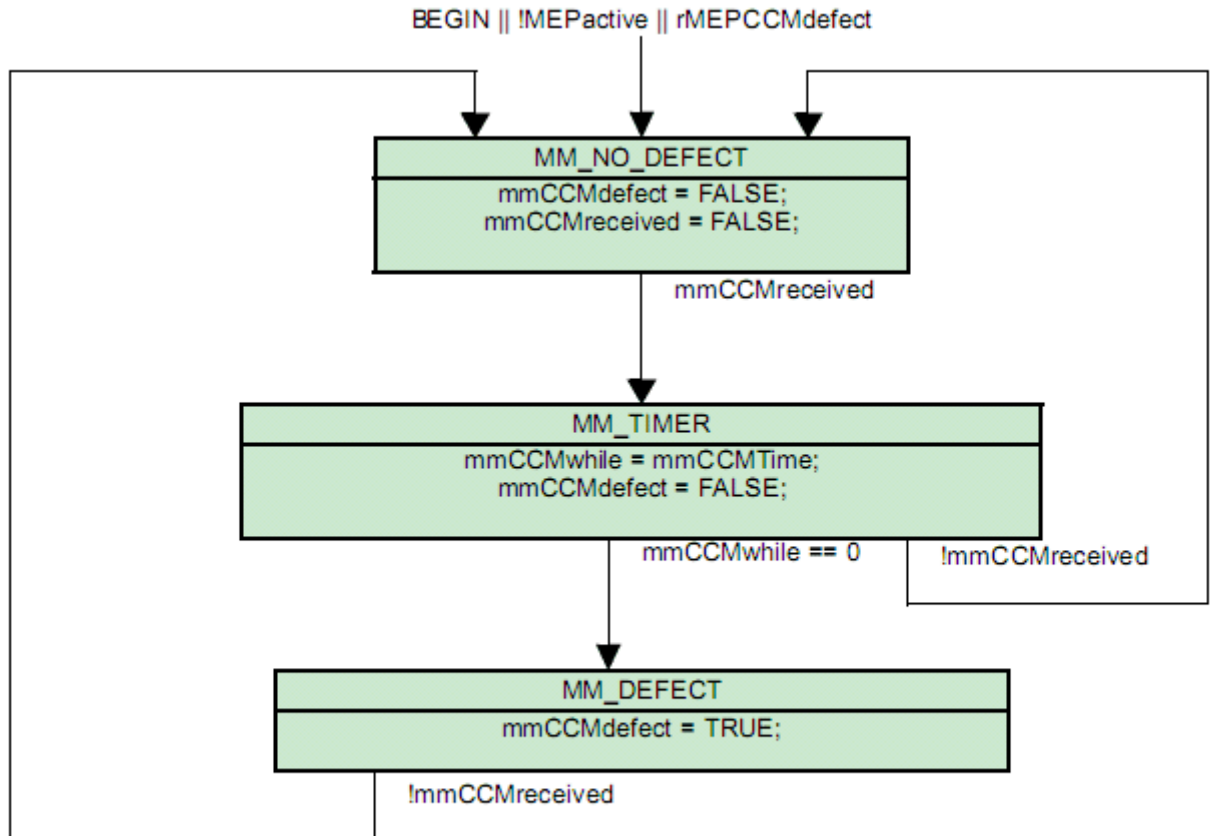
BEGIN || !MEPactive || rMEPCCMdefect

MM_NO_DEFECT

mmCCMdefect = FALSE;
mmCCMreceived = FALSE;

mmCCMreceived

MM_TIMER

mmCCMwhile = mmCCMTime;
mmCCMdefect = FALSE;

mmCCMwhile == 0

!mmCCMreceived

MM_DEFECT

mmCCMdefect = TRUE;

!mmCCMreceived